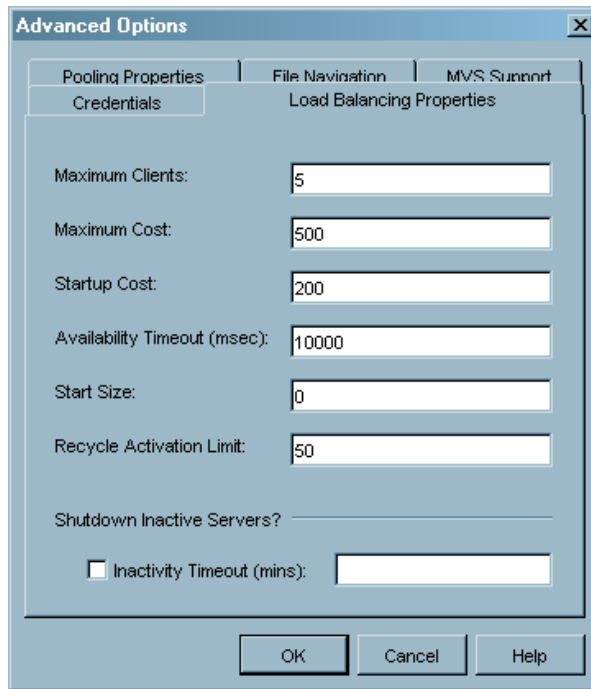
Advanced Options

Pooling Properties
File Navigation
MVS Support
Credentials
Load Balancing Properties

Maximum Clients: 5

Maximum Cost: 500

Startup Cost: 200

Availability Timeout (msec): 10000

Start Size: 0

Recycle Activation Limit: 50

Shutdown Inactive Servers?

Inactivity Timeout (mins):

OK
Cancel
Help